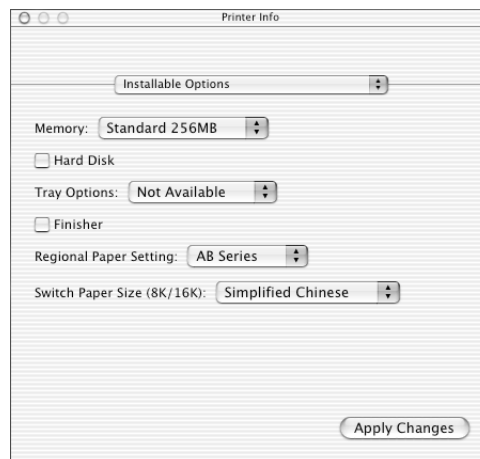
Printer Info

Installable Options

Memory: Standard 256MB

Hard Disk

Tray Options: Not Available

Finisher

Regional Paper Setting: AB Series

Switch Paper Size (8K/16K): Simplified Chinese

Apply Changes